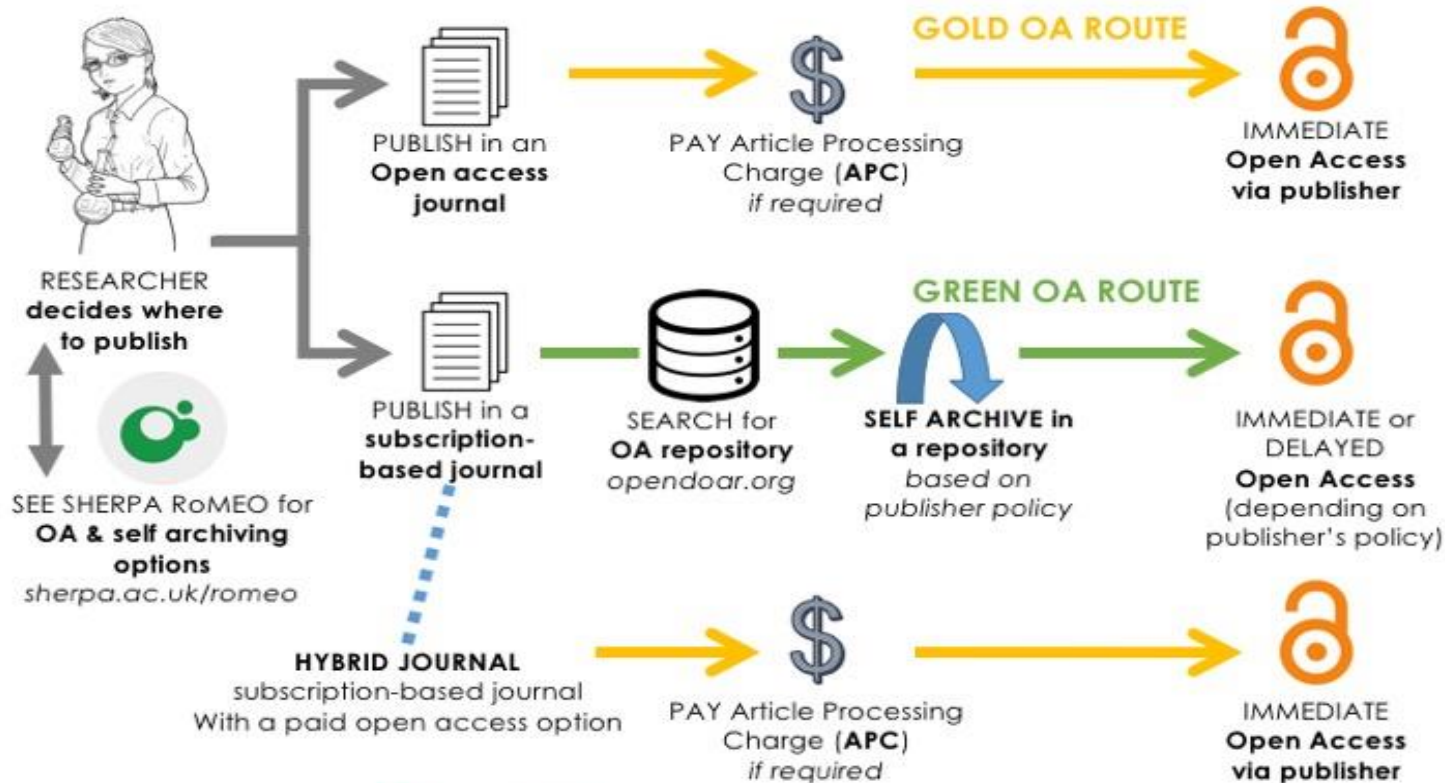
GOLD OA ROUTE

RESEARCHER
decides where to publish

PUBLISH in an
Open access journal

PAY Article Processing Charge (APC)
if required

IMMEDIATE
Open Access
via publisher

GREEN OA ROUTE

PUBLISH in a
subscription-based journal

SEARCH for
OA repository
opendoar.org

SELF ARCHIVE in a repository
based on publisher policy

IMMEDIATE or DELAYED
Open Access
(depending on publisher's policy)

SEE SHERPA RoMEO for
OA & self archiving options
sherpa.ac.uk/romeo

HYBRID JOURNAL
subscription-based journal
With a paid open access option

PAY Article Processing Charge (APC)
if required

IMMEDIATE
Open Access
via publisher